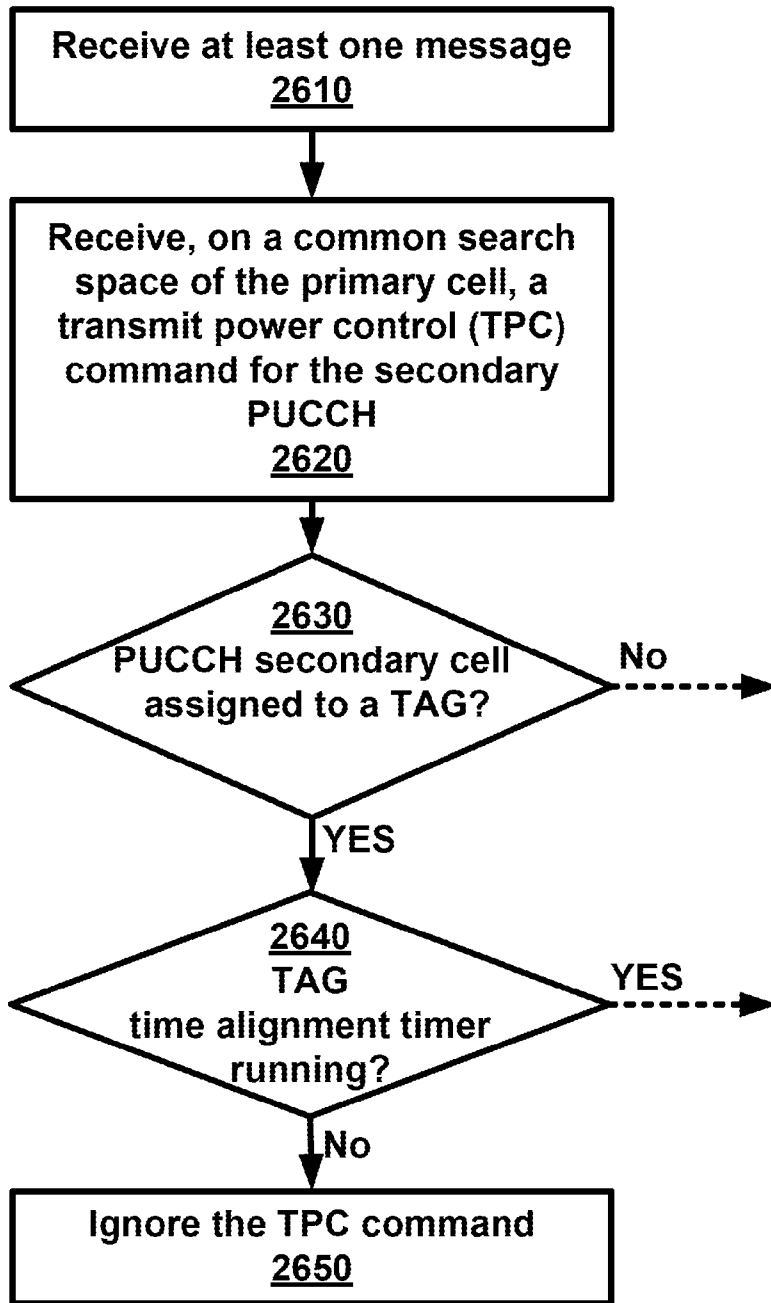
Receive at least one message
2610

Receive, on a common search space of the primary cell, a transmit power control (TPC) command for the secondary PUCCH
2620

2630
PUCCH secondary cell assigned to a TAG?

No

YES

2640
TAG
time alignment timer running?

YES

No

Ignore the TPC command
2650